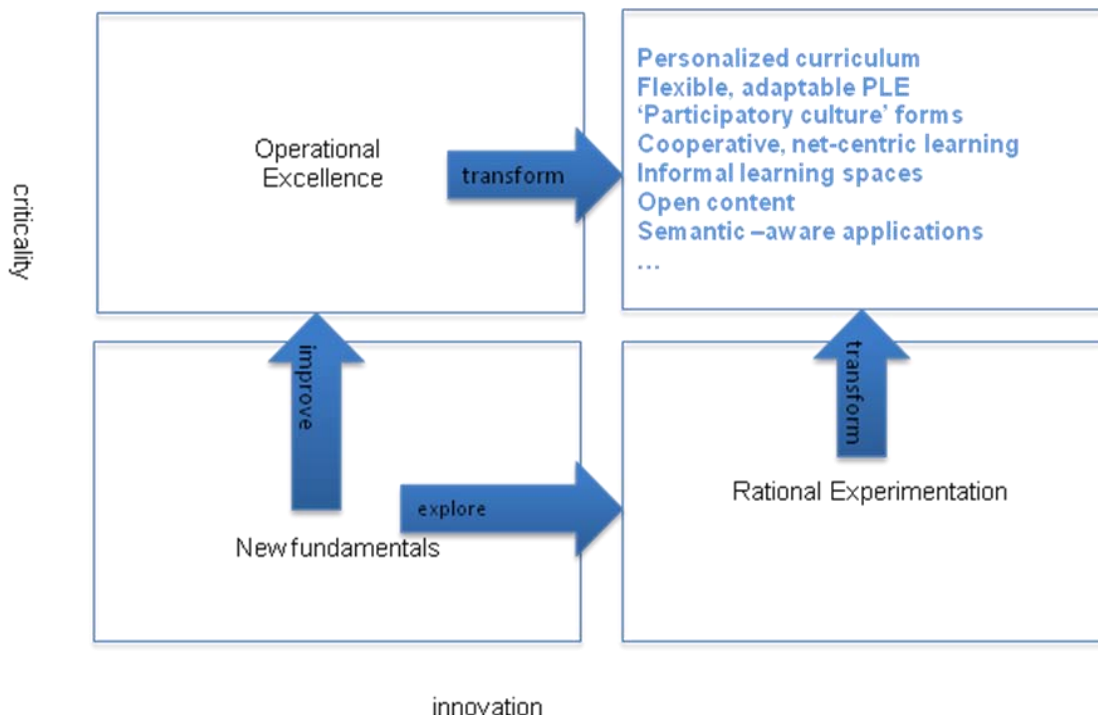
criticality

Operational Excellence

transform

Personalized curriculum
Flexible, adaptable PLE
'Participatory culture' forms
Cooperative, net-centric learning
Informal learning spaces
Open content
Semantic –aware applications
...

improve

transform

explore

Rational Experimentation

New fundamentals

innovation